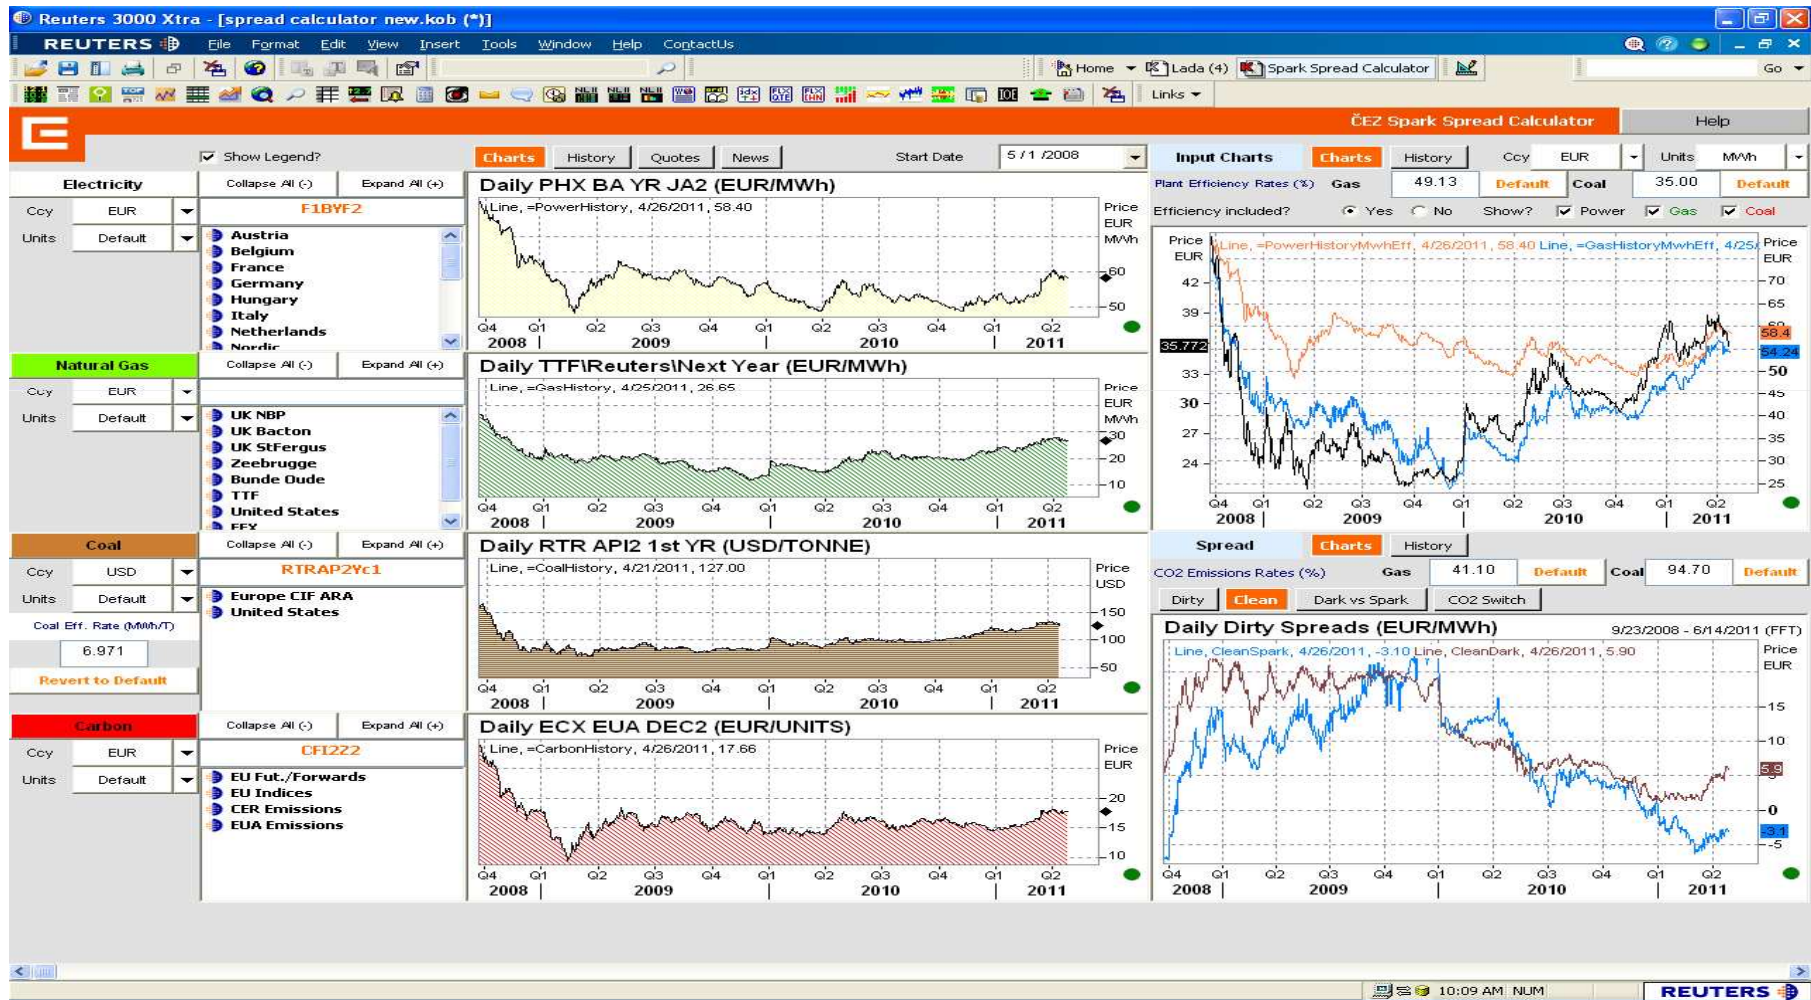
Reuters 3000 Xtra - [spread calculator new.kob (*)]

REUTERS File Format Edit View Insert Tools Window Help ContactUs

Home Lada (4) Spark Spread Calculator Go

Links

ČEZ Spark Spread Calculator Help

Show Legend? Charts History Quotes News Start Date 5 / 1 /2008

Electricity Collapse All (-) Expand All (+)
Ccy EUR F1BYF2
Units Default
Austria
Belgium
France
Germany
Hungary
Italy
Netherlands
Nordic

Daily PHX BA YR JA2 (EUR/MWh)
Line, =PowerHistory, 4/26/2011, 58.40
Price EUR MWh
60
50
Q4 Q1 Q2 Q3 Q4 Q1 Q2 Q3 Q4 Q1 Q2
2008 2009 2010 2011

Natural Gas Collapse All (-) Expand All (+)
Ccy EUR
Units Default
UK NBP
UK Bacton
UK StFergus
Zeebrugge
Bunde Oude
TTF
United States
EEX

Daily TTF\Reuters\Next Year (EUR/MWh)
Line, =GasHistory, 4/25/2011, 26.65
Price EUR MWh
30
20
10
Q4 Q1 Q2 Q3 Q4 Q1 Q2 Q3 Q4 Q1 Q2
2008 2009 2010 2011

Coal Collapse All (-) Expand All (+)
Ccy USD RTRAP2Yc1
Units Default
Europe CIF ARA
United States
Coal Eff. Rate (MWh/T)
6.971
Revert to Default

Daily RTR API2 1st YR (USD/TONNE)
Line, =CoalHistory, 4/21/2011, 127.00
Price USD
150
100
50
Q4 Q1 Q2 Q3 Q4 Q1 Q2 Q3 Q4 Q1 Q2
2008 2009 2010 2011

Carbon Collapse All (-) Expand All (+)
Ccy EUR CFI2Z2
Units Default
EU Fut./Forwards
EU Indices
CER Emissions
EUA Emissions

Daily ECX EUA DEC2 (EUR/UNITS)
Line, =CarbonHistory, 4/26/2011, 17.66
Price EUR
20
15
10
Q4 Q1 Q2 Q3 Q4 Q1 Q2 Q3 Q4 Q1 Q2
2008 2009 2010 2011

Input Charts Charts History Ccy EUR Units MWh
Plant Efficiency Rates (%) Gas 49.13 Default Coal 35.00 Default
Efficiency included? Yes No Show? Power Gas Coal
Price EUR
Line, =PowerHistoryMwhEff, 4/26/2011, 58.40 Line, =GasHistoryMwhEff, 4/25/
Price EUR
42 39 35.772 33 30 27 24
70 65 60 58.4 54.24 50 45 40 35 30 25
Q4 Q1 Q2 Q3 Q4 Q1 Q2 Q3 Q4 Q1 Q2
2008 2009 2010 2011

Spread Charts History
CO2 Emissions Rates (%) Gas 41.10 Default Coal 94.70 Default
Dirty Clean Dark vs Spark CO2 Switch
Daily Dirty Spreads (EUR/MWh) 9/23/2008 - 6/14/2011 (FFT)
Line, CleanSpark, 4/26/2011, -3.10 Line, CleanDark, 4/26/2011, 5.90
Price EUR
15 10 5.9 0 -3.1 -5
Q4 Q1 Q2 Q3 Q4 Q1 Q2 Q3 Q4 Q1 Q2
2008 2009 2010 2011

10:09 AM NUM REUTERS